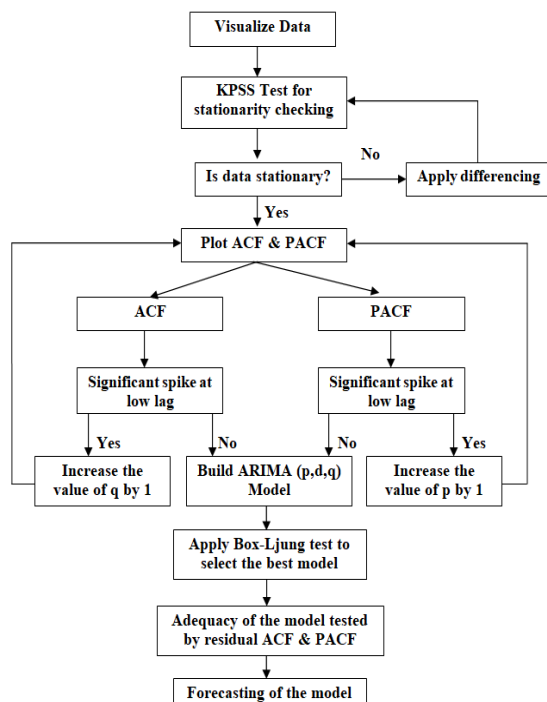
Visualize Data

KPSS Test for stationarity checking

No

Is data stationary?

Apply differencing

Yes

Plot ACF & PACF

ACF

PACF

Significant spike at low lag

Significant spike at low lag

Yes

No

No

Yes

Increase the value of q by 1

Build ARIMA (p,d,q) Model

Increase the value of p by 1

Apply Box-Ljung test to select the best model

Adequacy of the model tested by residual ACF & PACF

Forecasting of the model